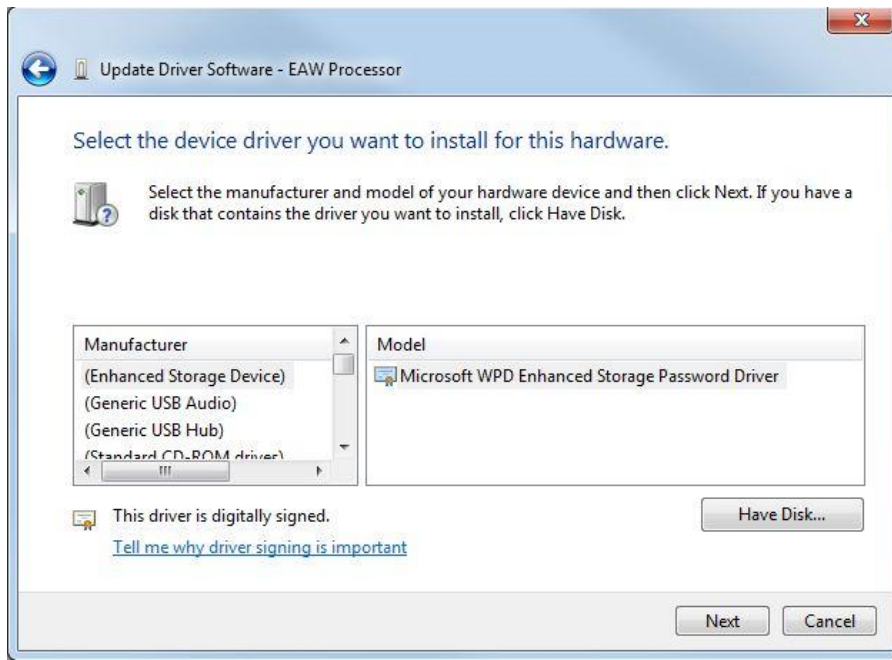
Update Driver Software - EAW Processor

Select the device driver you want to install for this hardware.

Select the manufacturer and model of your hardware device and then click Next. If you have a disk that contains the driver you want to install, click Have Disk.

| Manufacturer |
|---|
| (Enhanced Storage Device) |
| (Generic USB Audio) |
| (Generic USB Hub) |
| (Standard CD-ROM drives) |

| Model |
|---|
| Microsoft WPD Enhanced Storage Password Driver |

This driver is digitally signed.

Tell me why driver signing is important

Have Disk...

Next

Cancel